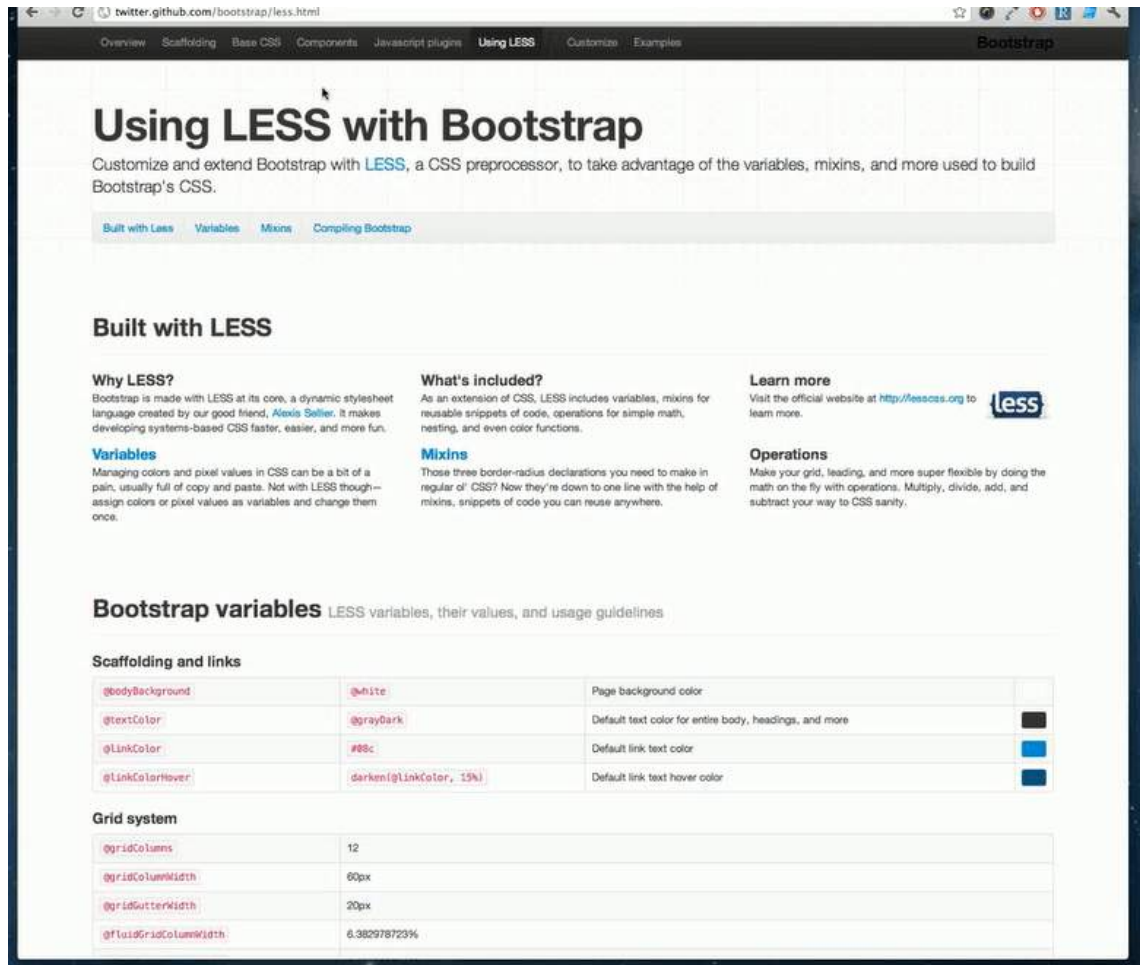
twitter.github.com/bootstrap/less.html

Overview Scaffolding Base CSS Components Javascript plugins Using LESS Customize Examples Bootstrap

Using LESS with Bootstrap

Customize and extend Bootstrap with LESS, a CSS preprocessor, to take advantage of the variables, mixins, and more used to build Bootstrap's CSS.

Built with Less Variables Mixins Compiling Bootstrap

Built with LESS

Why LESS?
Bootstrap is made with LESS at its core, a dynamic stylesheet language created by our good friend, Alexis Sellier. It makes developing systems-based CSS faster, easier, and more fun.

Variables
Managing colors and pixel values in CSS can be a bit of a pain, usually full of copy and paste. Not with LESS though—assign colors or pixel values as variables and change them once.

What's included?
As an extension of CSS, LESS includes variables, mixins for reusable snippets of code, operations for simple math, nesting, and even color functions.

Mixins
Those three border-radius declarations you need to make in regular ol' CSS? Now they're down to one line with the help of mixins, snippets of code you can reuse anywhere.

Learn more
Visit the official website at http://lesscss.org to learn more.

less

Operations
Make your grid, leading, and more super flexible by doing the math on the fly with operations. Multiply, divide, add, and subtract your way to CSS sanity.

Bootstrap variables LESS variables, their values, and usage guidelines

Scaffolding and links

| | | | |
|---|---|---|---|
| @bodyBackground | @white | Page background color | |
| @textColor | @grayDark | Default text color for entire body, headings, and more | |
| @linkColor | #08c | Default link text color | |
| @linkColorHover | darken(@linkColor, 15%) | Default link text hover color | |

Grid system

| | |
|---|---|
| @gridColumns | 12 |
| @gridColumnWidth | 60px |
| @gridGutterWidth | 20px |
| @fluidGridColumnWidth | 6.382978723% |